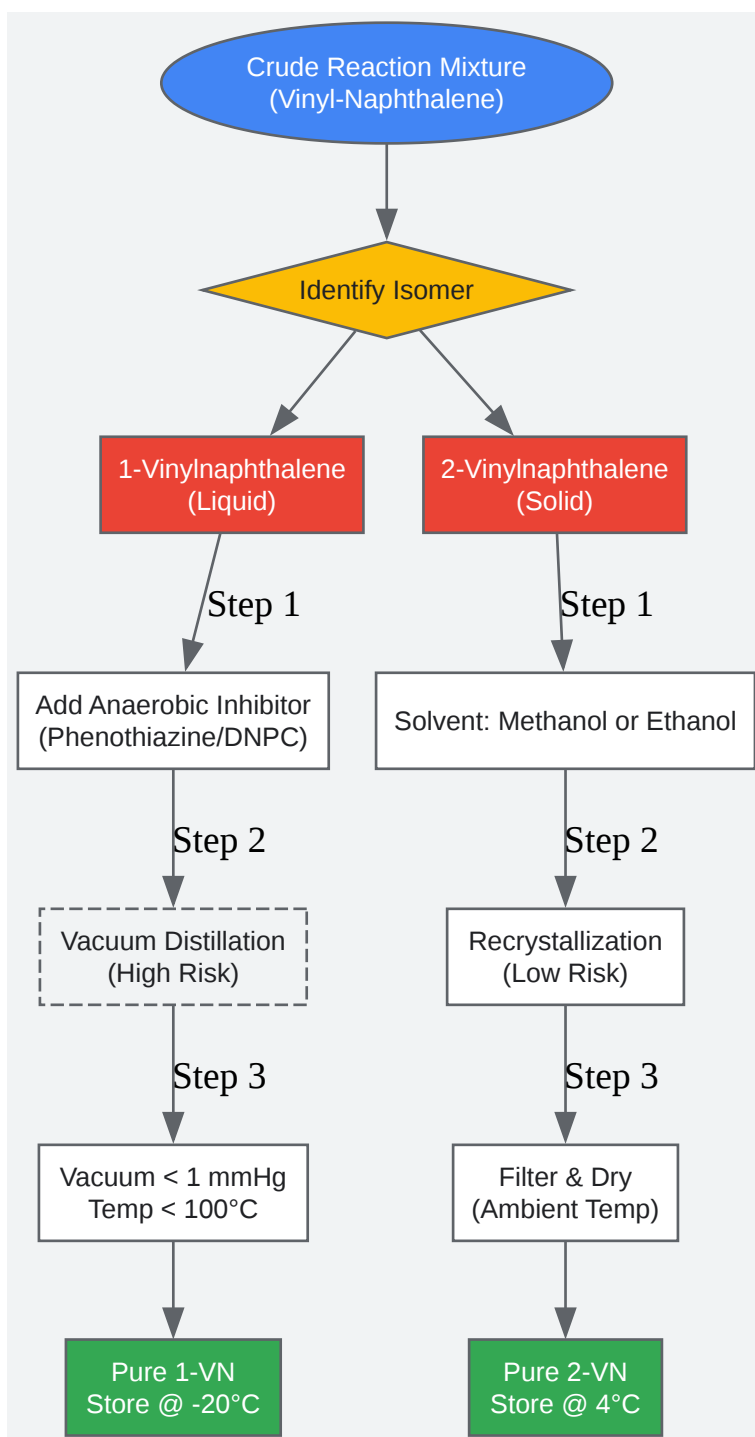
Crude Reaction Mixture
(Vinyl-Naphthalene)

Identify Isomer

1-Vinylnaphthalene
(Liquid)

Step 1

Add Anaerobic Inhibitor
(Phenothiazine/DNPC)

Step 2

Vacuum Distillation
(High Risk)

Step 3

Vacuum < 1 mmHg
Temp < 100°C

Pure 1-VN
Store @ -20°C

2-Vinylnaphthalene
(Solid)

Step 1

Solvent: Methanol or Ethanol

Step 2

Recrystallization
(Low Risk)

Step 3

Filter & Dry
(Ambient Temp)

Pure 2-VN
Store @ 4°C